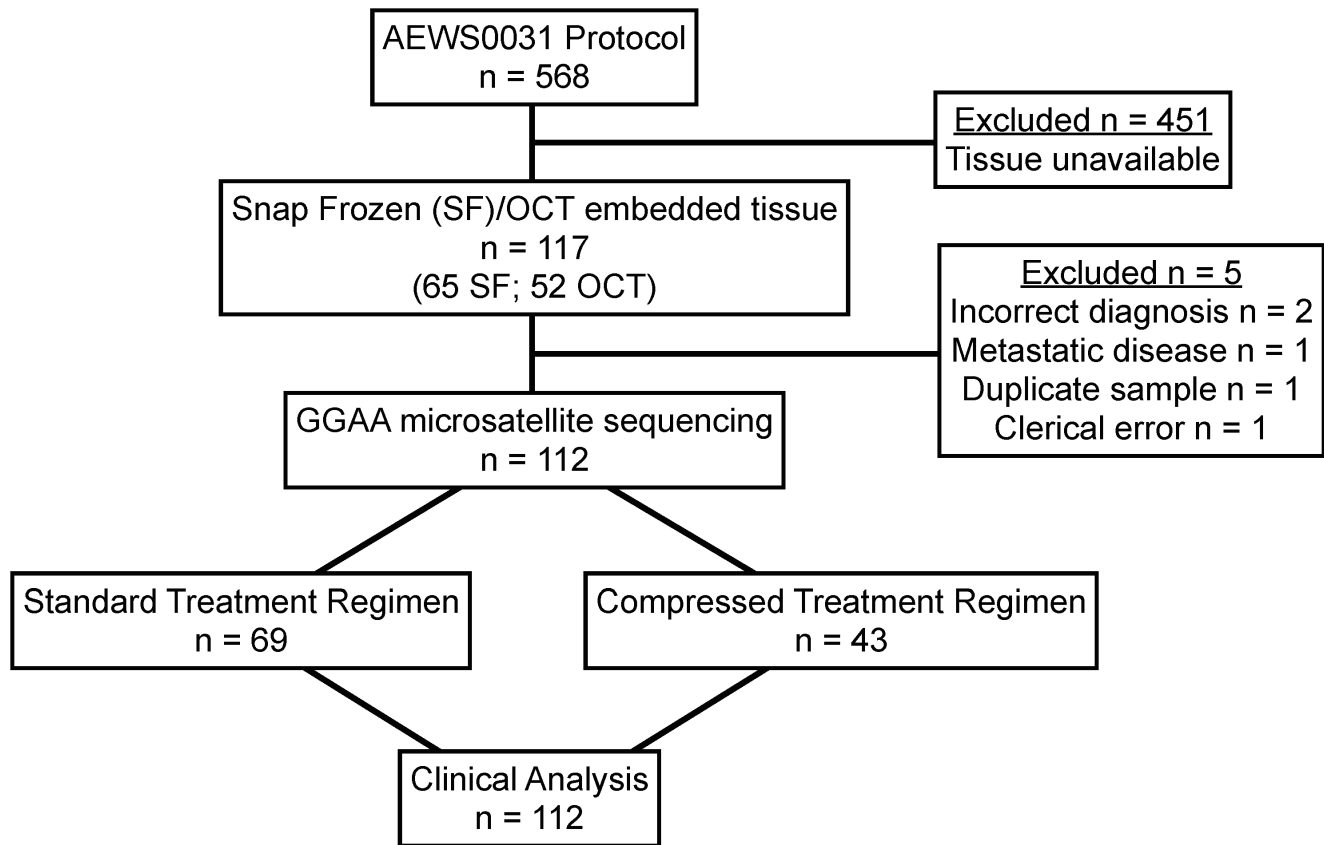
AEWS0031 Protocol
n = 568

Excluded n = 451
Tissue unavailable

Snap Frozen (SF)/OCT embedded tissue
n = 117
(65 SF; 52 OCT)

Excluded n = 5
Incorrect diagnosis n = 2
Metastatic disease n = 1
Duplicate sample n = 1
Clerical error n = 1

GGAA microsatellite sequencing
n = 112

Standard Treatment Regimen
n = 69

Compressed Treatment Regimen
n = 43

Clinical Analysis
n = 112